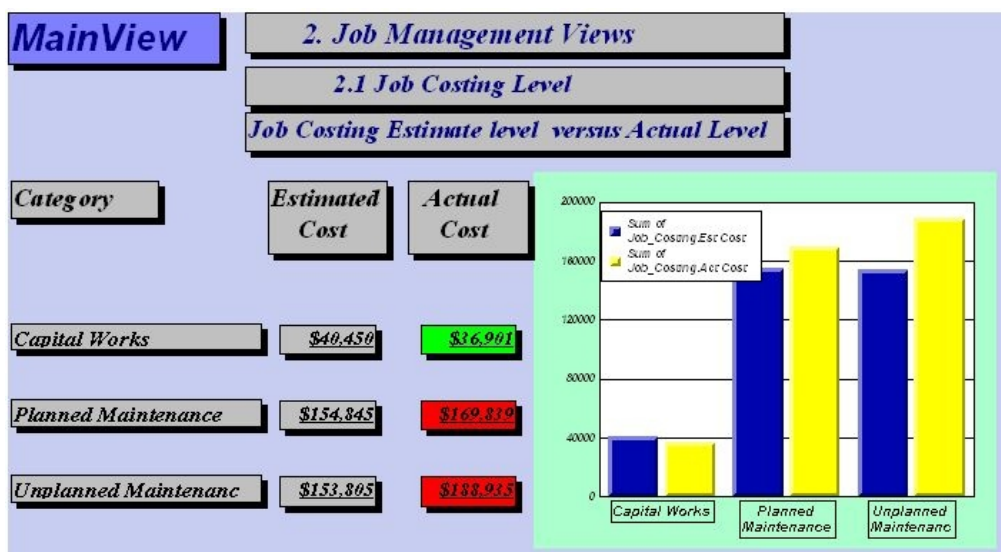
MainView

2. Job Management Views

2.1 Job Costing Level

Job Costing Estimate level versus Actual Level

Category

Estimated Cost

Actual Cost

Capital Works $40,450 $36,901

Planned Maintenance $154,845 $169,839

Unplanned Maintenanc $153,805 $188,935

200000
160000
120000
80000
40000
0

Sum of Job_Cosing.Est Cost
Sum of Job_Cosing.Act Cost

Capital Works
Planned Maintenance
Unplanned Maintenanc